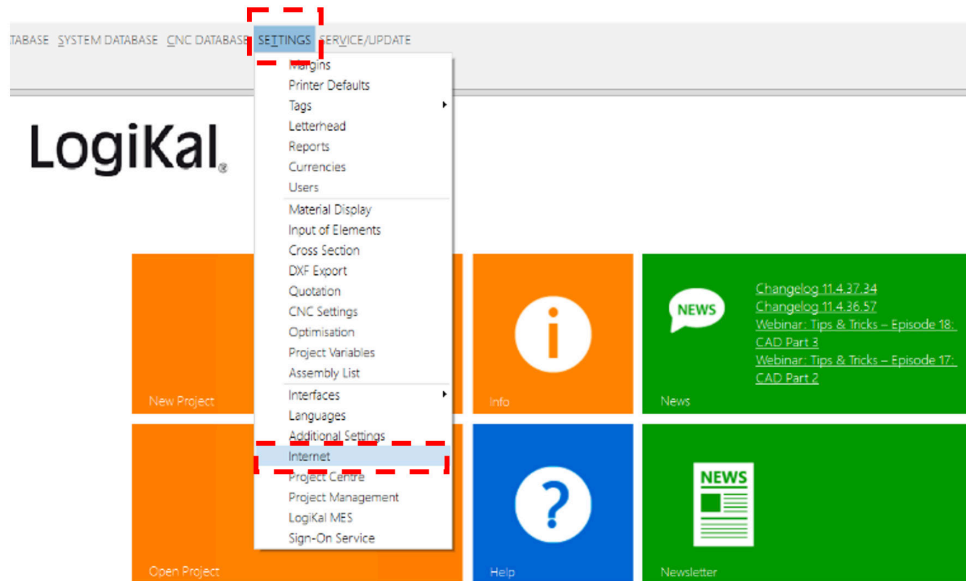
TABASE SYSTEM DATABASE CNC DATABASE SETTINGS SERVICE/UPDATE

Margins
Printer Defaults
Tags
Letterhead
Reports
Currencies
Users
Material Display
Input of Elements
Cross Section
DXF Export
Quotation
CNC Settings
Optimisation
Project Variables
Assembly List
Interfaces
Languages
Additional Settings
Internet
Project Centre
Project Management
LogiKal MES
Sign-On Service

LogiKal®

New Project

Info

NEWS

Changelog 11.4.37.34
Changelog 11.4.36.57
Webinar: Tips & Tricks – Episode 18: CAD Part 3
Webinar: Tips & Tricks – Episode 17: CAD Part 2

News

Open Project

Help

NEWS

Newsletter